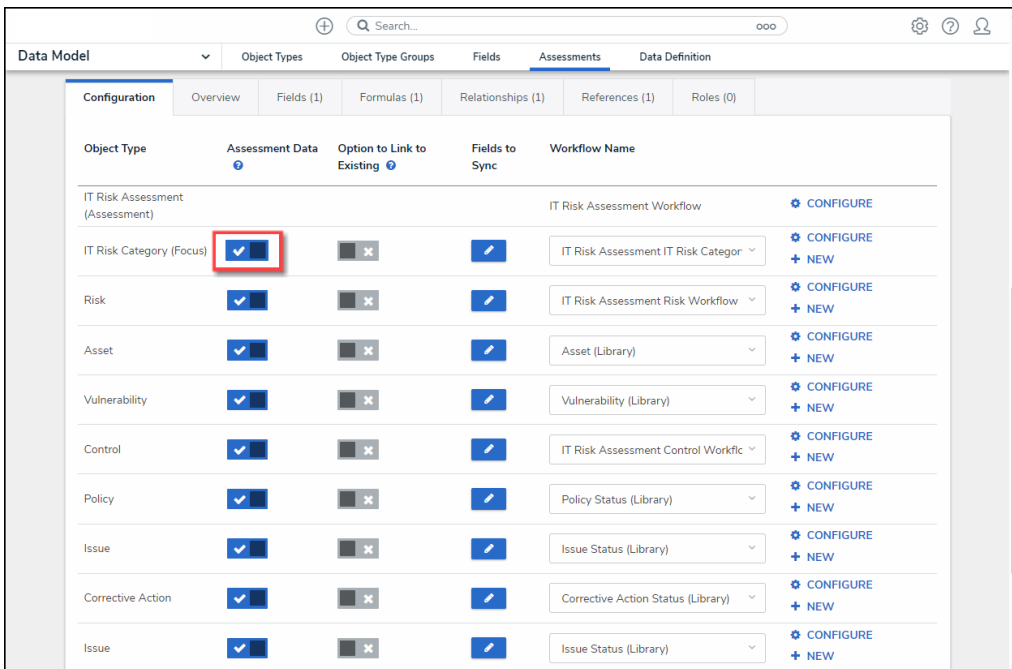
Search...

Data Model | Object Types | Object Type Groups | Fields | Assessments | Data Definition

Configuration | Overview | Fields (1) | Formulas (1) | Relationships (1) | References (1) | Roles (0)

| Object Type | Assessment Data | Option to Link to Existing | Fields to Sync | Workflow Name | |
|---|---|---|---|---|---|
| IT Risk Assessment (Assessment) | | | | IT Risk Assessment Workflow | CONFIGURE |
| IT Risk Category (Focus) | | | | IT Risk Assessment IT Risk Categor | CONFIGURE + NEW |
| Risk | | | | IT Risk Assessment Risk Workflow | CONFIGURE + NEW |
| Asset | | | | Asset (Library) | CONFIGURE + NEW |
| Vulnerability | | | | Vulnerability (Library) | CONFIGURE + NEW |
| Control | | | | IT Risk Assessment Control Workflc | CONFIGURE + NEW |
| Policy | | | | Policy Status (Library) | CONFIGURE + NEW |
| Issue | | | | Issue Status (Library) | CONFIGURE + NEW |
| Corrective Action | | | | Corrective Action Status (Library) | CONFIGURE + NEW |
| Issue | | | | Issue Status (Library) | CONFIGURE + NEW |